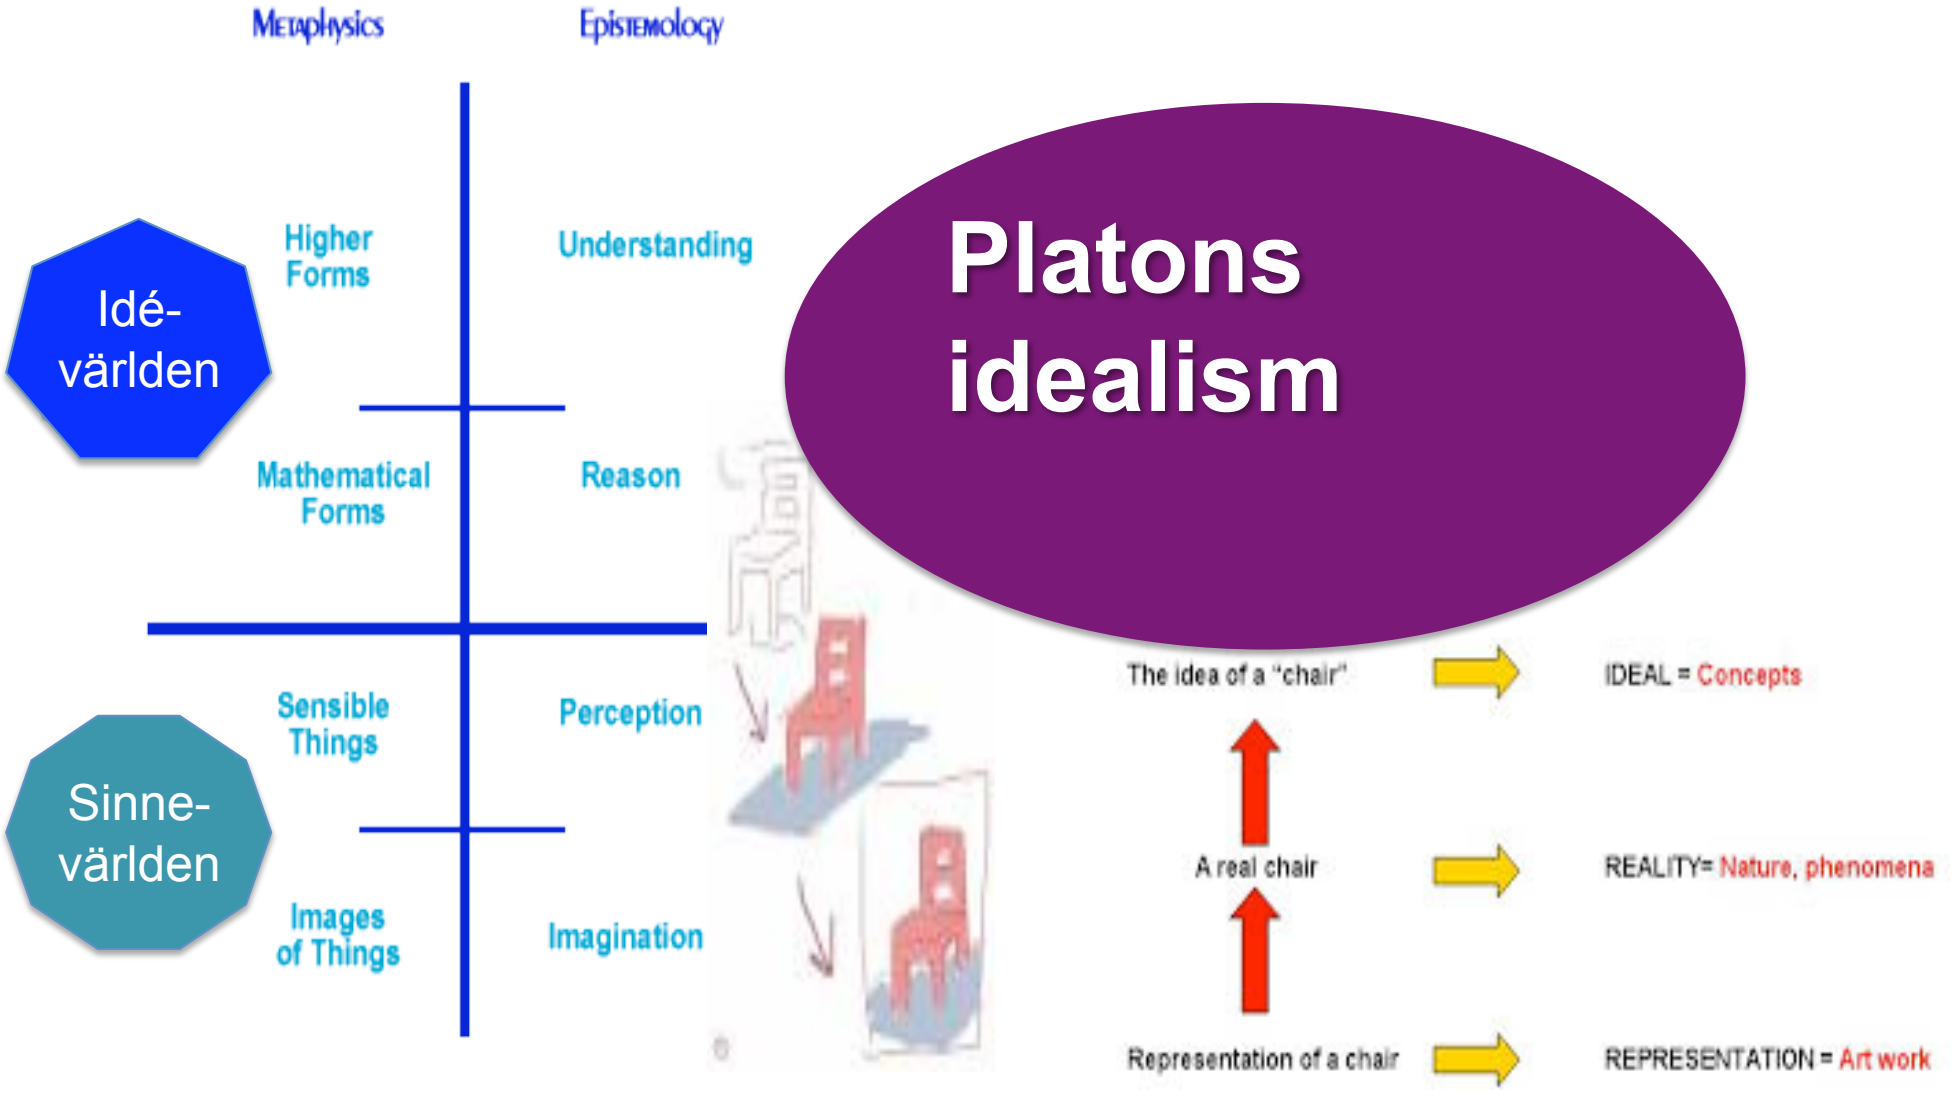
Metaphysics

Epistemology

Idé-världen

Higher Forms

Understanding

Platons idealism

Mathematical Forms

Reason

Sinne-världen

Sensible Things

Perception

Images of Things

Imagination

The idea of a "chair"

IDEAL = Concepts

A real chair

REALITY= Nature, phenomena

Representation of a chair

REPRESENTATION = Art work